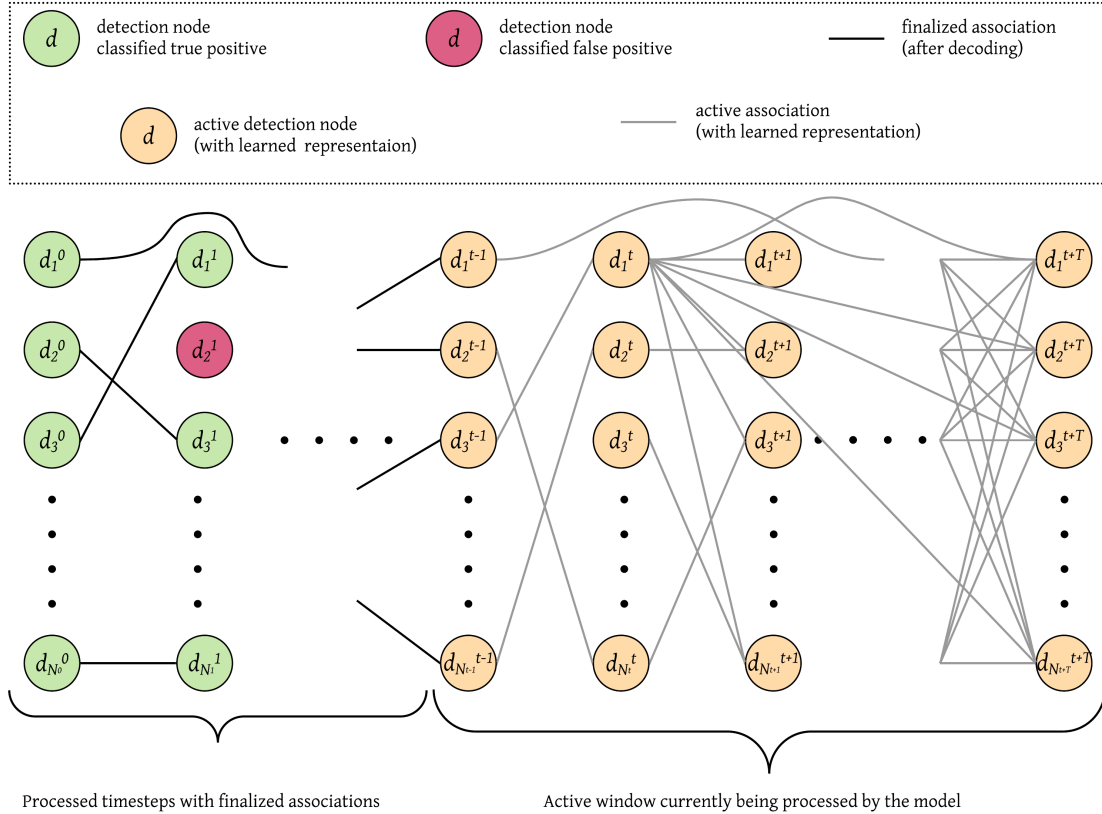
$d$ detection node classified true positive

$d$ detection node classified false positive

finalized association (after decoding)

$d$ active detection node (with learned representaion)

active association (with learned representation)

$d_1^0$ $d_1^1$ $d_1^{t-1}$ $d_1^t$ $d_1^{t+1}$ $d_1^{t+T}$

$d_2^0$ $d_2^1$ $d_2^{t-1}$ $d_2^t$ $d_2^{t+1}$ $d_2^{t+T}$

$d_3^0$ $d_3^1$ $d_3^{t-1}$ $d_3^t$ $d_3^{t+1}$ $d_3^{t+T}$

$d_{N_0}^0$ $d_{N_1}^1$ $d_{N_{t-1}}^{t-1}$ $d_{N_t}^t$ $d_{N_{t+1}}^{t+1}$ $d_{N_{t+T}}^{t+T}$

Processed timesteps with finalized associations

Active window currently being processed by the model